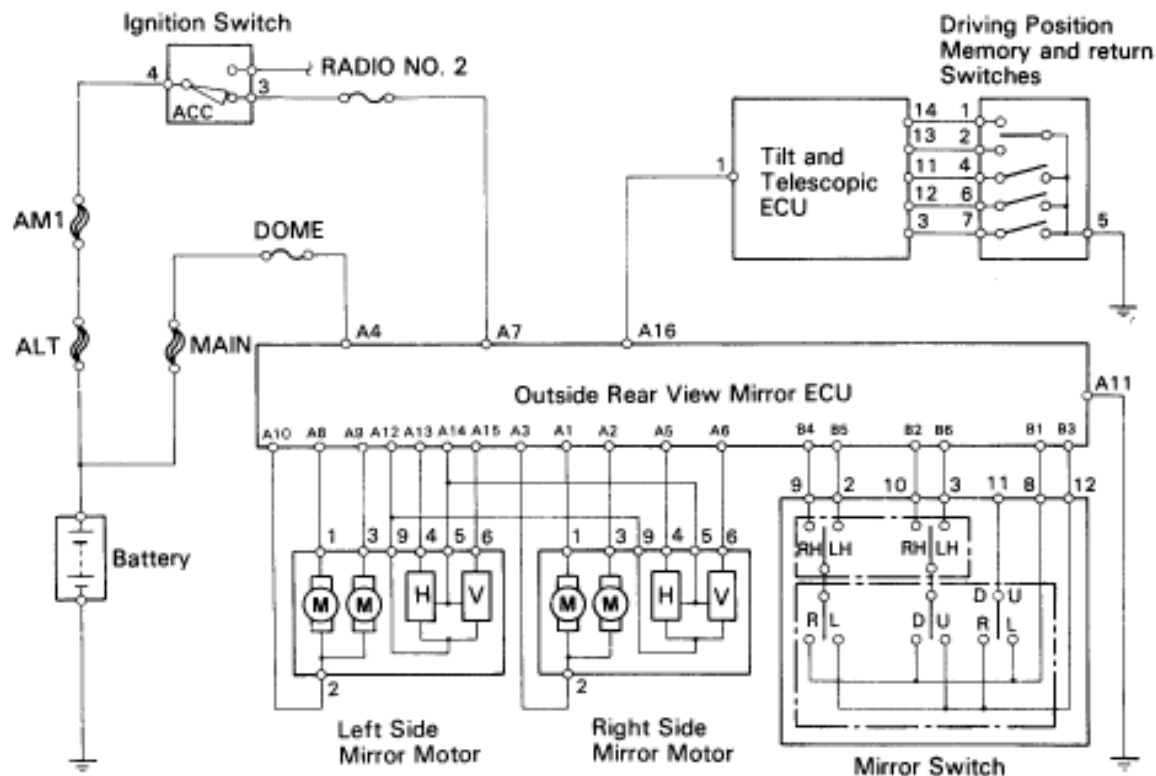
Ignition Switch

4
3
ACC
RADIO NO. 2

Driving Position Memory and return Switches

14 1
13 2
11 4
12 6
3 7
5

1
Tilt and Telescopic ECU

AM1
DOME
ALT
MAIN

A4
A7
A16

Outside Rear View Mirror ECU

A11

A10 A8 A9 A12 A13 A14 A15 A3 A1 A2 A5 A6 B4 B5 B2 B6 B1 B3

Battery

1 3 9 4 5 6
M M H V
2

1 3 9 4 5 6
M M H V
2

9 2 10 3 11 8 12
RH LH RH LH
R L D U D U R L

Left Side Mirror Motor

Right Side Mirror Motor

Mirror Switch